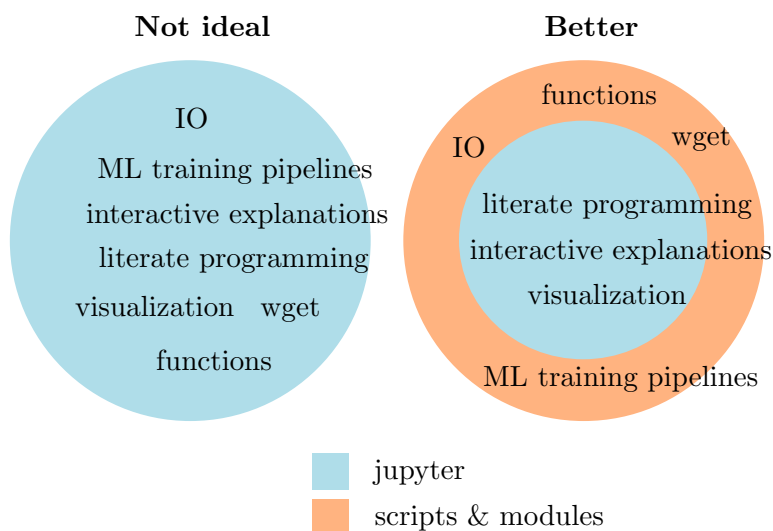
Not ideal

IO
ML training pipelines
interactive explanations
literate programming
visualization wget
functions

Better

functions
IO
wget
literate programming
interactive explanations
visualization
ML training pipelines

jupyter
scripts & modules